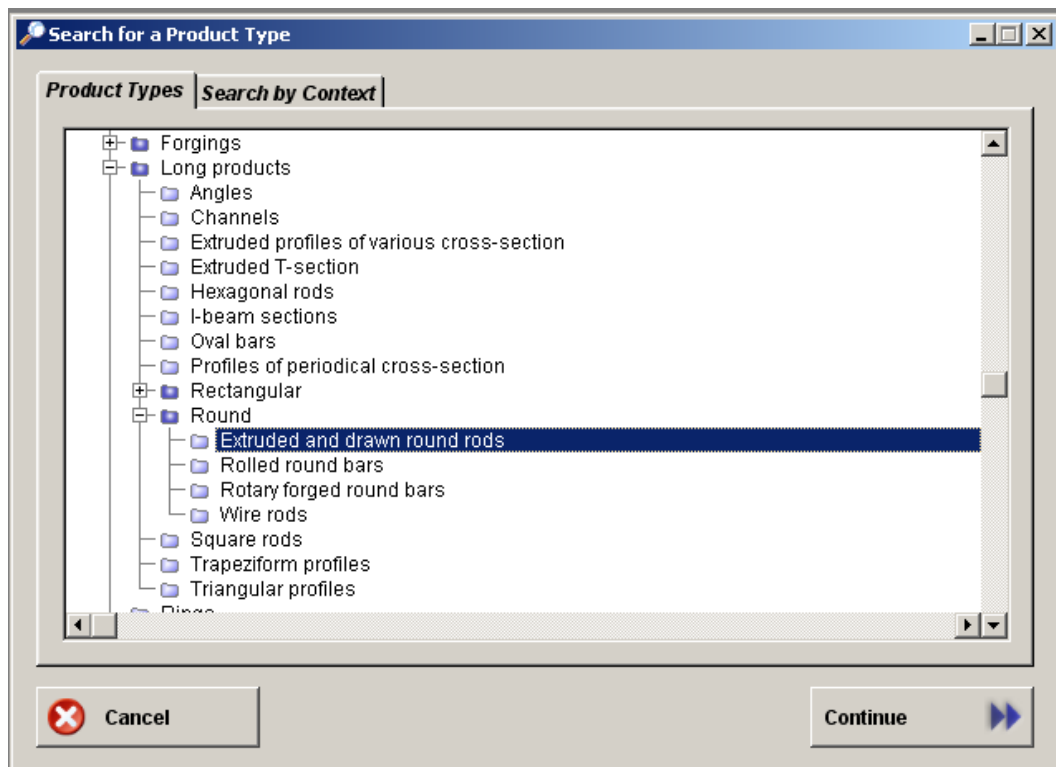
Search for a Product Type

Product Types
Search by Context

Forgings
Long products
Angles
Channels
Extruded profiles of various cross-section
Extruded T-section
Hexagonal rods
I-beam sections
Oval bars
Profiles of periodical cross-section
Rectangular
Round
Extruded and drawn round rods
Rolled round bars
Rotary forged round bars
Wire rods
Square rods
Trapeziform profiles
Triangular profiles
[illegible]

Cancel
Continue